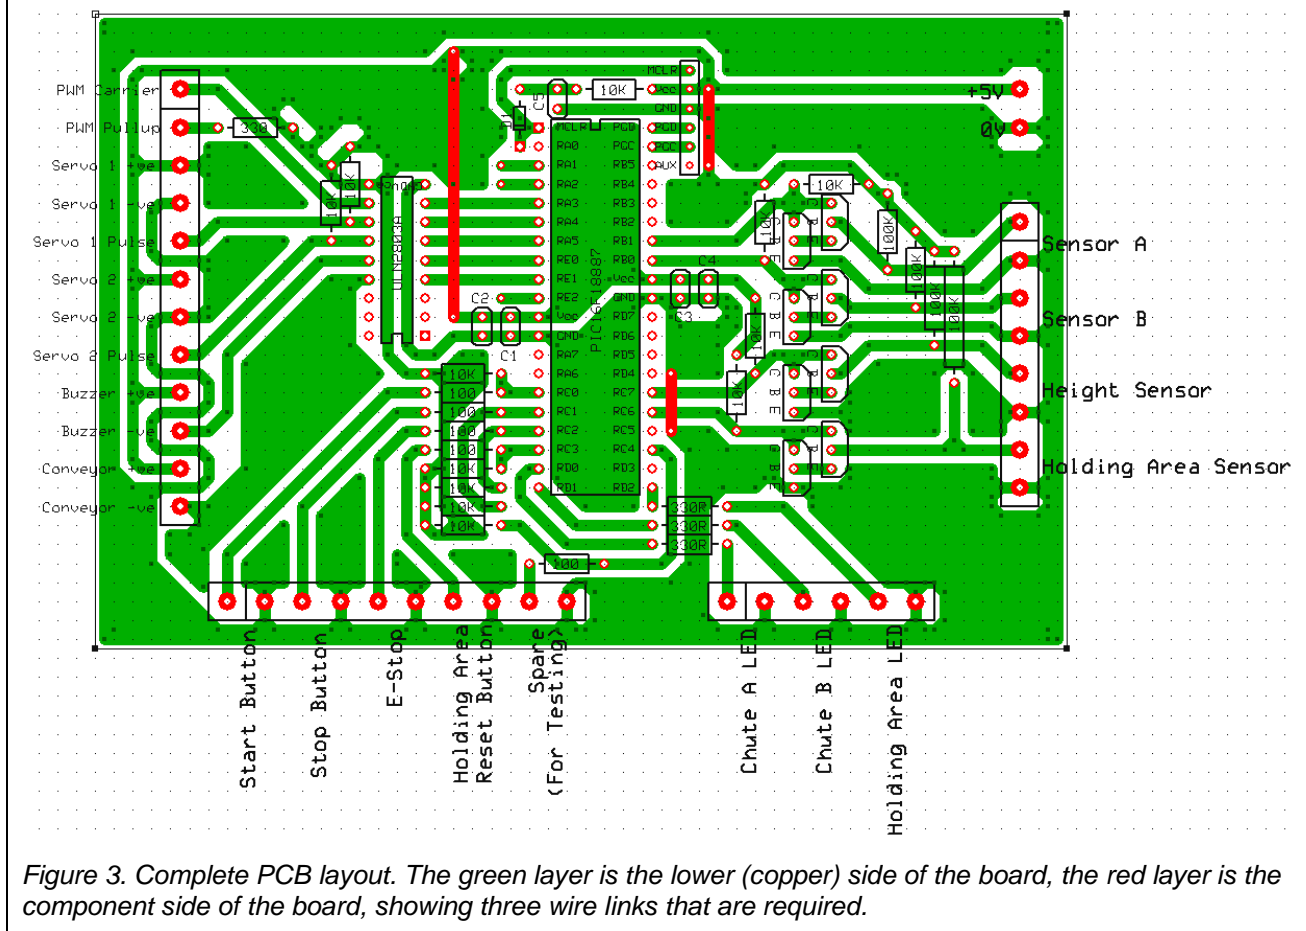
PWM Carrier
PWM Pullup
330
Servo 1 +ve
Servo 1 -ve
Servo 1 Pulse
Servo 2 +ve
Servo 2 -ve
Servo 2 Pulse
Buzzer +ve
Buzzer -ve
Conveyor +ve
Conveyor -ve

10K
10K
ULN2803A

MCLR
10K
Vcc
GND
PGD
PGC
AUX
C5
D1
MCLR
RA0
RA1
RA2
RA3
RA4
RA5
RE0
RE1
RE2
Vcc
GND
RA7
RA6
RC0
RC1
RC2
RC3
RD0
RD1
PGD
PGC
RB5
RB4
RB3
RB2
RB1
RB0
Vcc
GND
RD7
RD6
RD5
RD4
RC7
RC6
RC5
RC4
RD3
RD2
PIC16F1887
C2
C1
C4
C3

10K
100
100
100
100
10K
10K
10K
10K
100
330R
330R
330R

+5V
0V
10K
10K
100K
100K
100K
10K
10K
10K
C B E
C B E
C B E
C B E

Sensor A
Sensor B
Height Sensor
Holding Area Sensor

Start Button
Stop Button
E-Stop
Holding Area Reset Button
Spare (For Testing)
Chute A LED
Chute B LED
Holding Area LED

Figure 3. Complete PCB layout. The green layer is the lower (copper) side of the board, the red layer is the component side of the board, showing three wire links that are required.